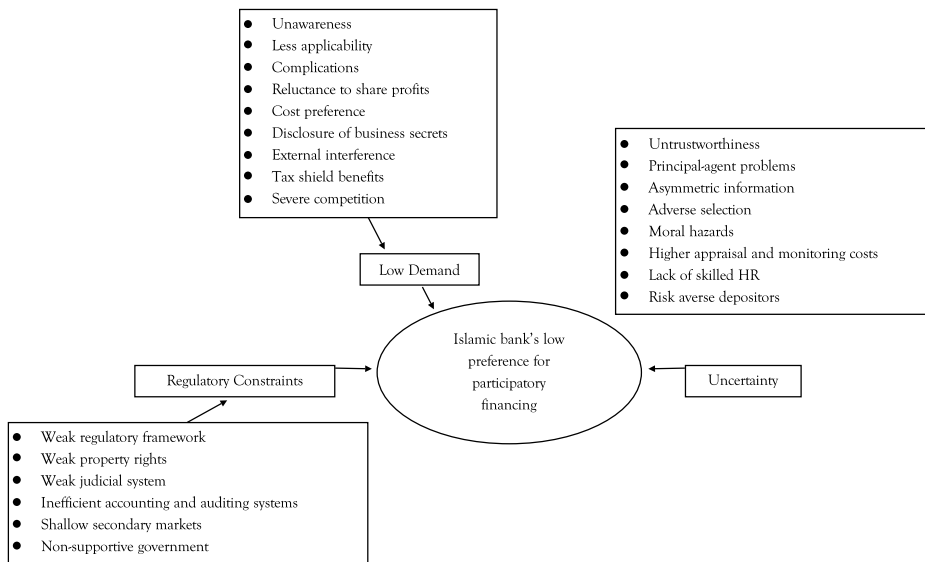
- Unawareness
- Less applicability
- Complications
- Reluctance to share profits
- Cost preference
- Disclosure of business secrets
- External interference
- Tax shield benefits
- Severe competition

- Untrustworthiness
- Principal-agent problems
- Asymmetric information
- Adverse selection
- Moral hazards
- Higher appraisal and monitoring costs
- Lack of skilled HR
- Risk averse depositors

Low Demand

Islamic bank's low preference for participatory financing

Regulatory Constraints

Uncertainty

- Weak regulatory framework
- Weak property rights
- Weak judicial system
- Inefficient accounting and auditing systems
- Shallow secondary markets
- Non-supportive government